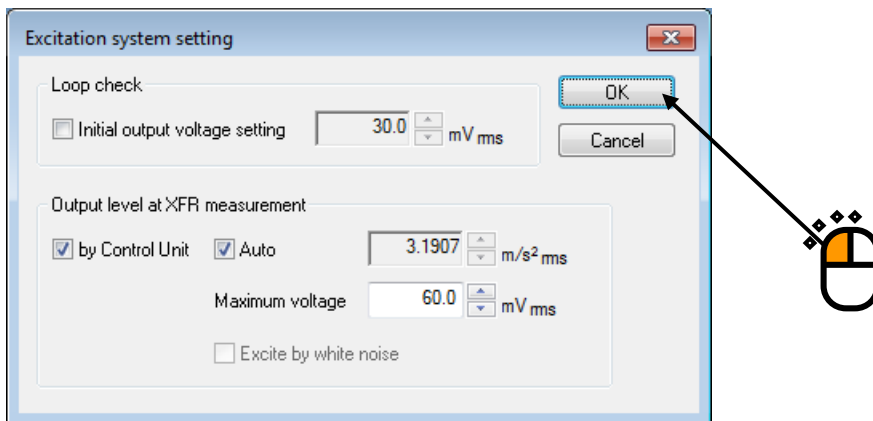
Excitation system setting

Loop check

Initial output voltage setting 30.0 mV rms

OK

Cancel

Output level at XFR measurement

by Control Unit Auto 3.1907 m/s² rms

Maximum voltage 60.0 mV rms

Excite by white noise